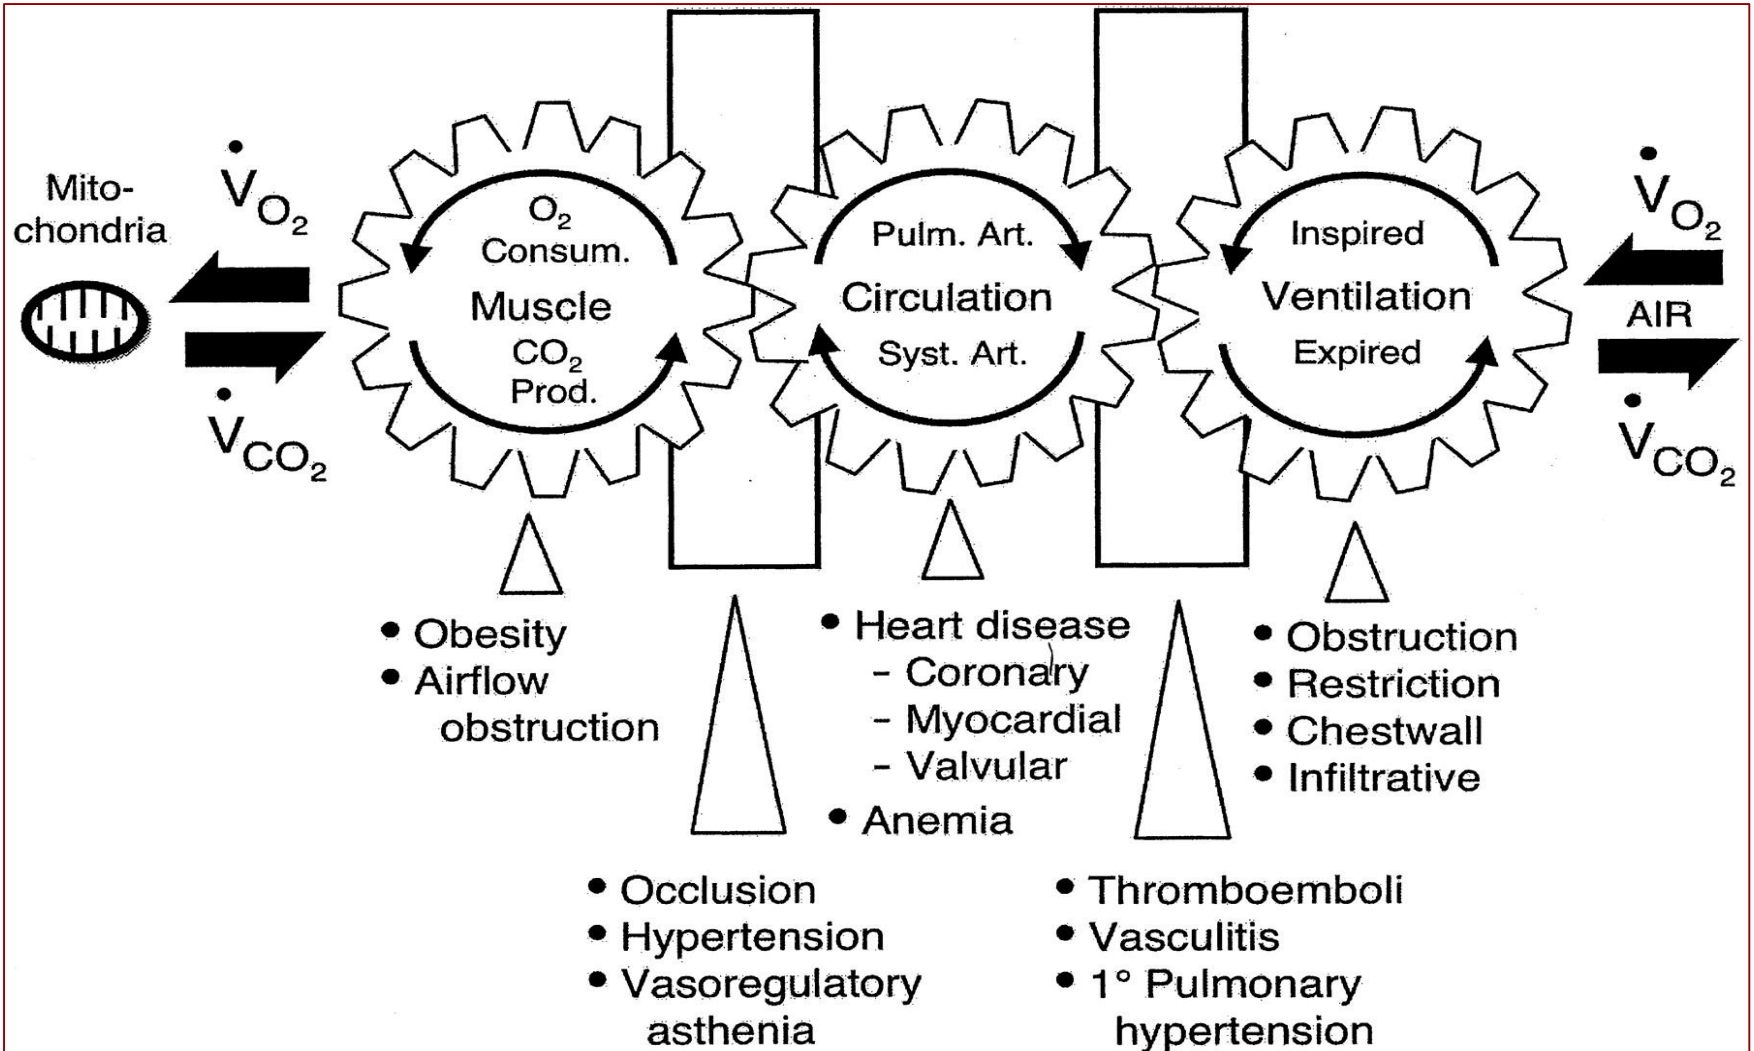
Mito-
chondria

$\dot{V}_{O_2}$

$\dot{V}_{CO_2}$

$O_2$
Consum.
Muscle
$CO_2$
Prod.

Pulm. Art.
Circulation
Syst. Art.

Inspired
Ventilation
Expired

$\dot{V}_{O_2}$

AIR

$\dot{V}_{CO_2}$

• Obesity
• Airflow obstruction

• Heart disease
- Coronary
- Myocardial
- Valvular
• Anemia

• Obstruction
• Restriction
• Chestwall
• Infiltrative

• Occlusion
• Hypertension
• Vasoregulatory asthenia

• Thromboemboli
• Vasculitis
• 1° Pulmonary hypertension